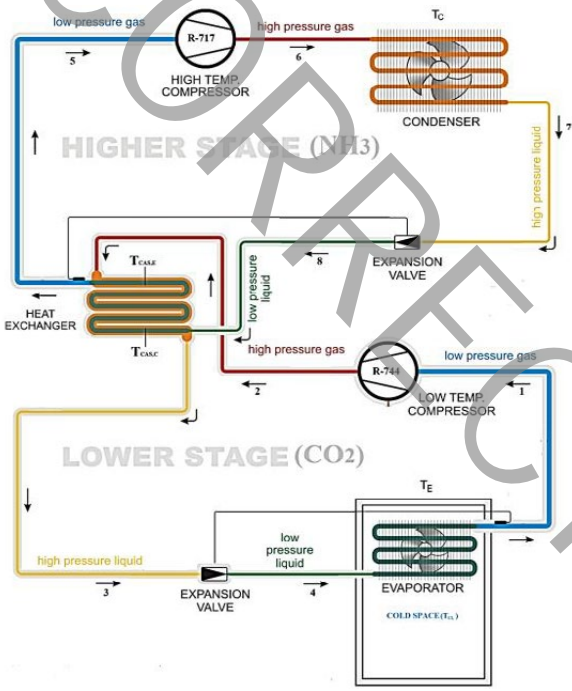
low pressure gas

R-717

high pressure gas

$T_C$

5

6

HIGH TEMP COMPRESSOR

CONDENSER

7

HIGHER STAGE ($NH_3$)

high pressure liquid

8

$T_{CAS,E}$

low pressure liquid

EXPANSION VALVE

HEAT EXCHANGER

$T_{CAS,C}$

high pressure gas

low pressure gas

R-744

2

1

LOW TEMP. COMPRESSOR

LOWER STAGE ($CO_2$)

$T_E$

low pressure liquid

high pressure liquid

3

EXPANSION VALVE

4

EVAPORATOR

COLD SPACE ($T_{CL}$)

CORRECT